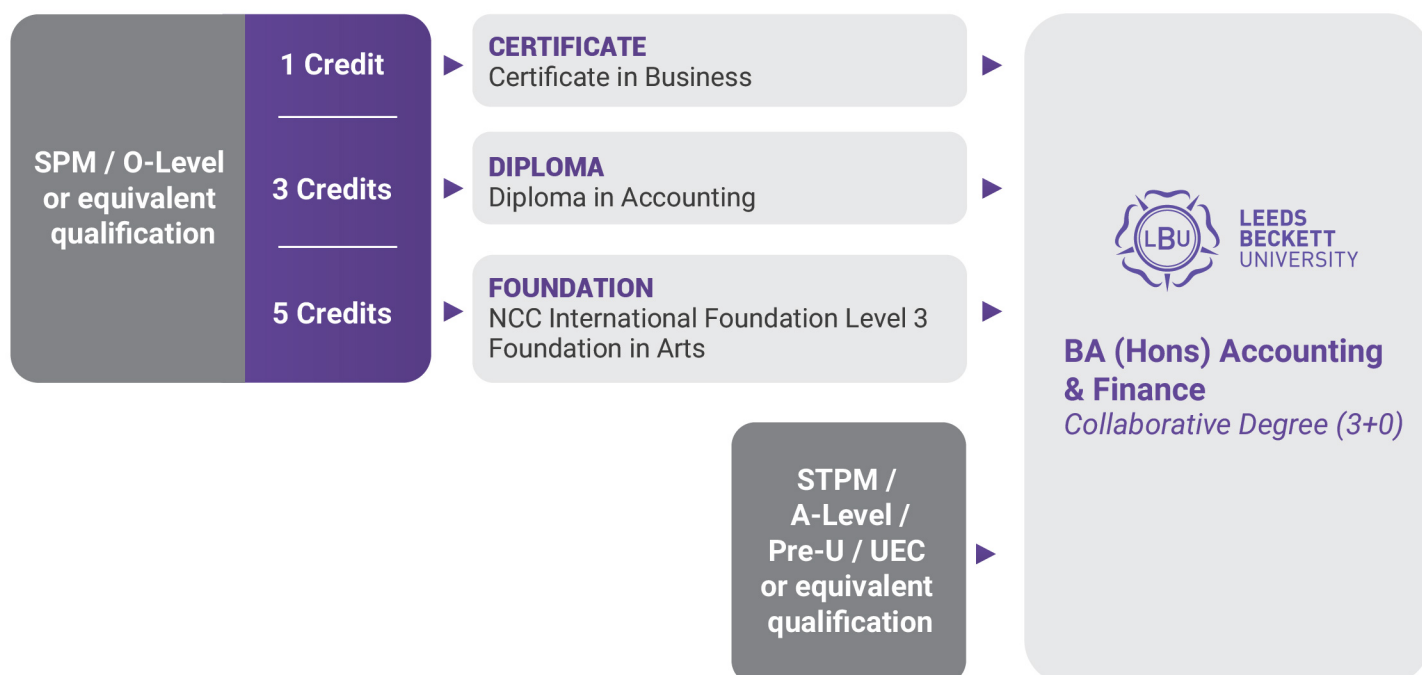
SPM / O-Level or equivalent qualification

1 Credit

3 Credits

5 Credits

CERTIFICATE
Certificate in Business

DIPLOMA
Diploma in Accounting

FOUNDATION
NCC International Foundation Level 3
Foundation in Arts

STPM / A-Level / Pre-U / UEC or equivalent qualification

LBU
LEEDS BECKETT UNIVERSITY

BA (Hons) Accounting & Finance
Collaborative Degree (3+0)